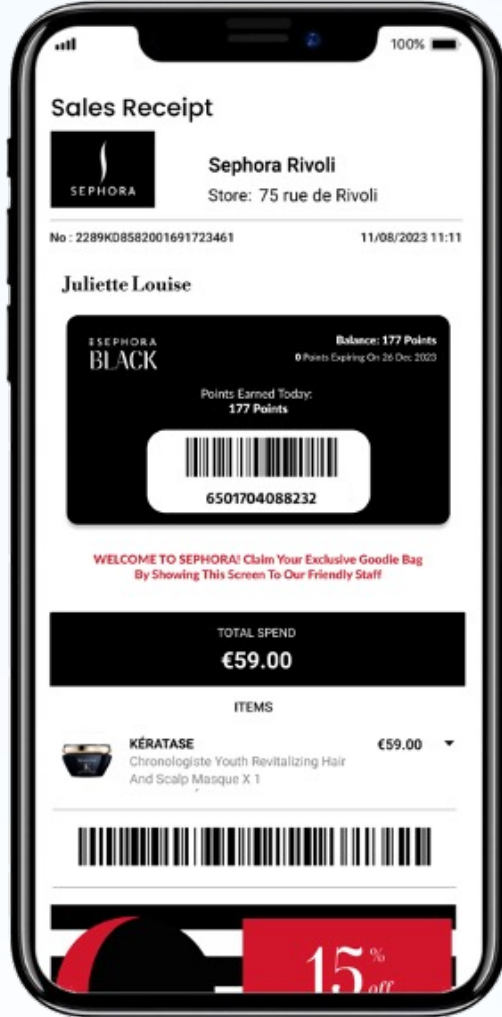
100%

Sales Receipt

SEPHORA

Sephora Rivoli

Store: 75 rue de Rivoli

No : 2289KD8582001691723461

11/08/2023 11:11

Juliette Louise

SEPHORA BLACK

Balance: 177 Points

0 Points Expiring On 26 Dec 2023

Points Earned Today: 177 Points

6501704088232

WELCOME TO SEPHORA! Claim Your Exclusive Goodie Bag By Showing This Screen To Our Friendly Staff

TOTAL SPEND

€59.00

ITEMS

KÉRATASE

Chronologiste Youth Revitalizing Hair And Scalp Masque X 1

€59.00

15 % off